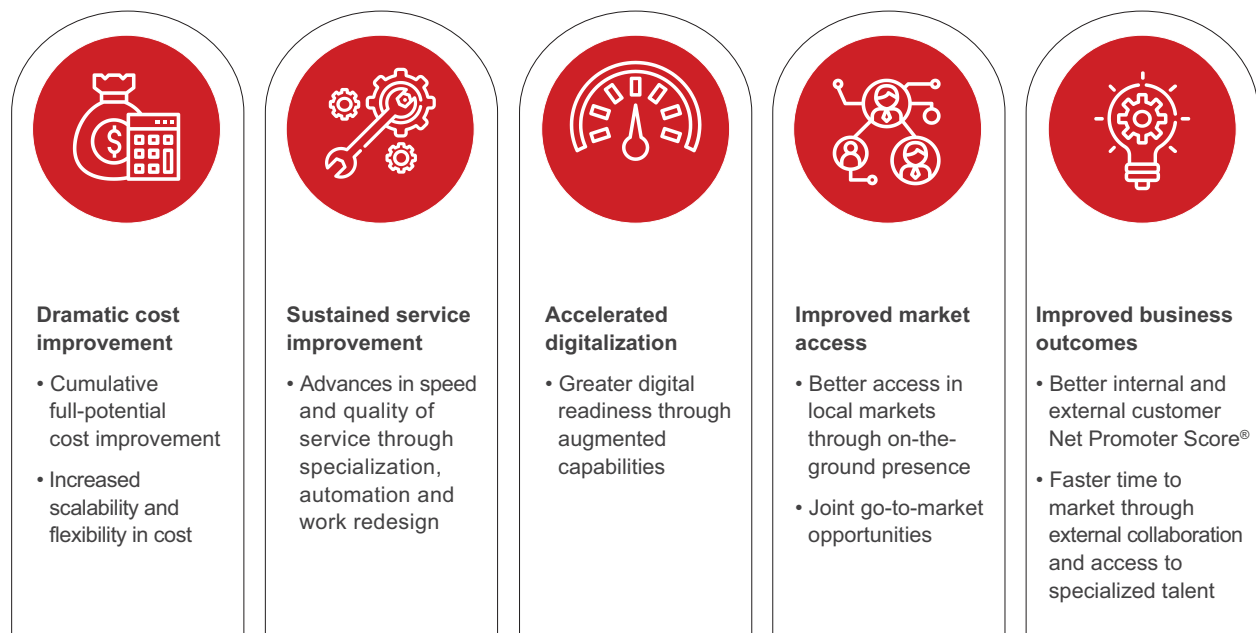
Dramatic cost improvement

• Cumulative full-potential cost improvement

• Increased scalability and flexibility in cost

Sustained service improvement

• Advances in speed and quality of service through specialization, automation and work redesign

Accelerated digitalization

• Greater digital readiness through augmented capabilities

Improved market access

• Better access in local markets through on-the-ground presence

• Joint go-to-market opportunities

Improved business outcomes

• Better internal and external customer Net Promoter Score®

• Faster time to market through external collaboration and access to specialized talent